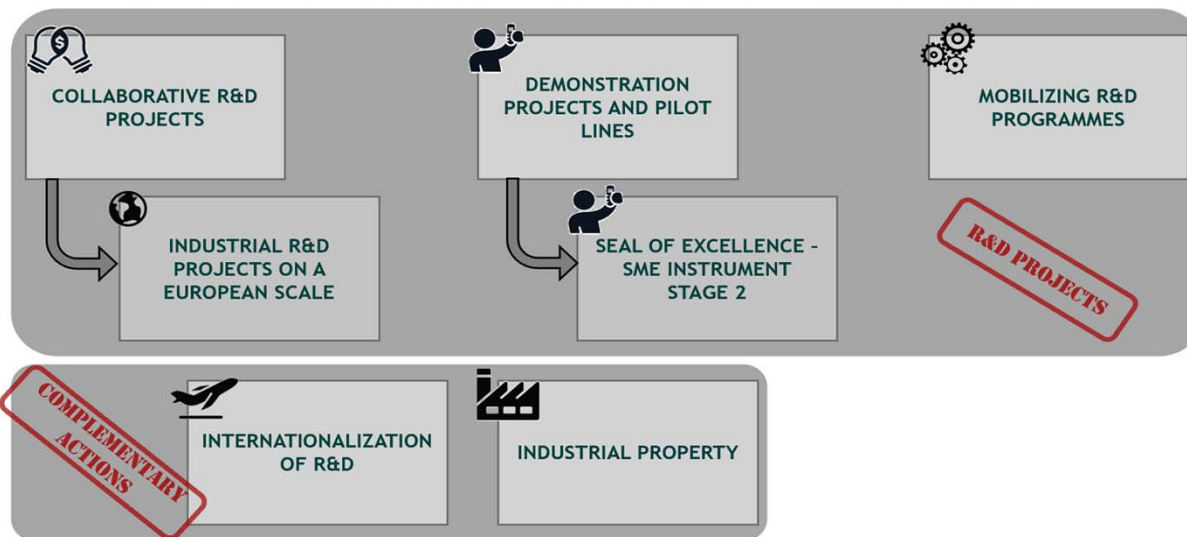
COLLABORATIVE R&D PROJECTS

DEMONSTRATION PROJECTS AND PILOT LINES

MOBILIZING R&D PROGRAMMES

INDUSTRIAL R&D PROJECTS ON A EUROPEAN SCALE

SEAL OF EXCELLENCE - SME INSTRUMENT STAGE 2

R&D PROJECTS

COMPLEMENTARY ACTIONS

INTERNATIONALIZATION OF R&D

INDUSTRIAL PROPERTY